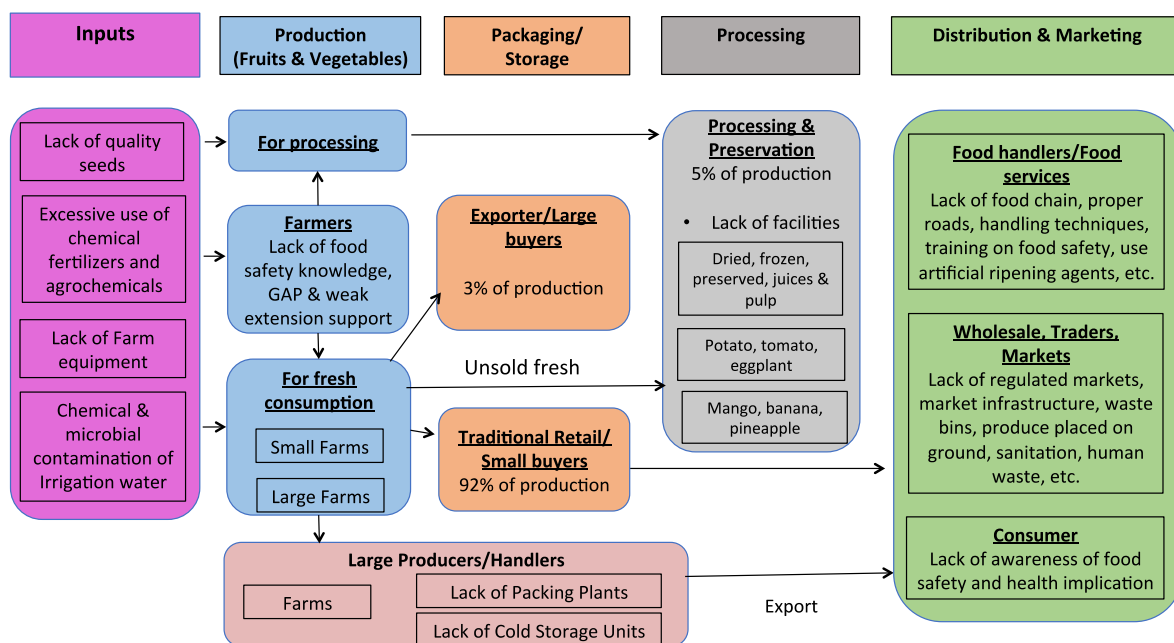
Inputs

Production (Fruits & Vegetables)

Packaging/ Storage

Processing

Distribution & Marketing

Lack of quality seeds

Excessive use of chemical fertilizers and agrochemicals

Lack of Farm equipment

Chemical & microbial contamination of Irrigation water

For processing

Farmers
Lack of food safety knowledge, GAP & weak extension support

For fresh consumption

Small Farms

Large Farms

Exporter/Large buyers

3% of production

Unsold fresh

Traditional Retail/ Small buyers
92% of production

Processing & Preservation
5% of production

• Lack of facilities

Dried, frozen, preserved, juices & pulp

Potato, tomato, eggplant

Mango, banana, pineapple

Food handlers/Food services
Lack of food chain, proper roads, handling techniques, training on food safety, use artificial ripening agents, etc.

Wholesale, Traders, Markets
Lack of regulated markets, market infrastructure, waste bins, produce placed on ground, sanitation, human waste, etc.

Consumer
Lack of awareness of food safety and health implication

Large Producers/Handlers

Farms

Lack of Packing Plants

Lack of Cold Storage Units

Export